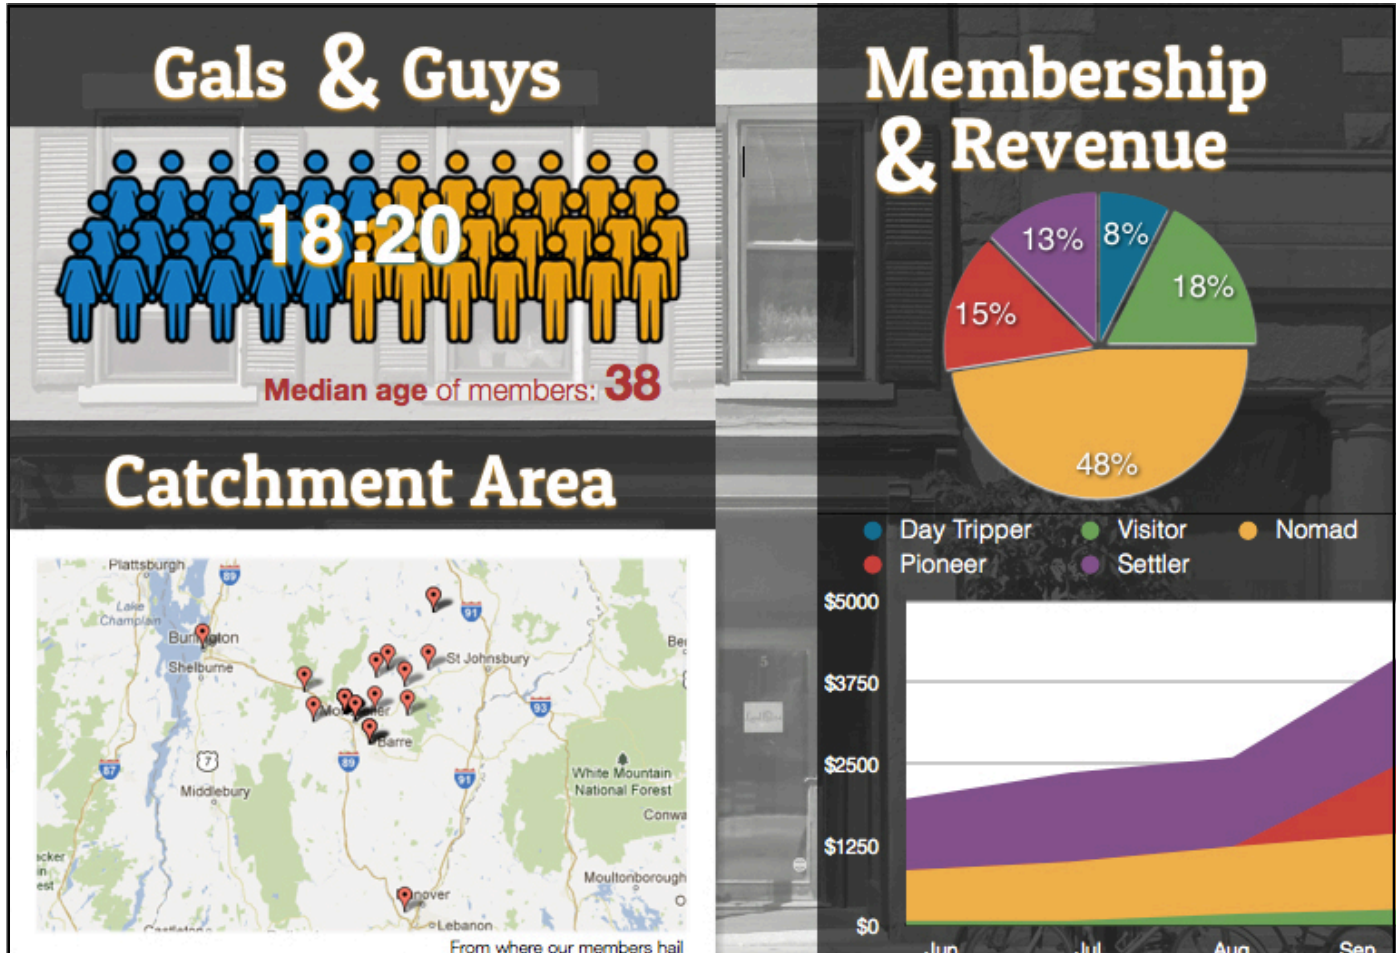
Gals & Guys

18:20

Median age of members: 38

Catchment Area

Plattsburgh
89
Lake Champlain
Burlington
Shelburne
91
Be
St Johnsbury
Montpelier
Barre
93
89
7
87
Middlebury
91
White Mountain National Forest
Conwa
Moultonborough
cker in est
Hanover
Lebanon
Castleton
From where our members hail

Membership & Revenue

13%
8%
18%
15%
48%

Day Tripper
Visitor
Nomad
Pioneer
Settler

$5000
$3750
$2500
$1250
$0
Jun
Jul
Aug
Sep